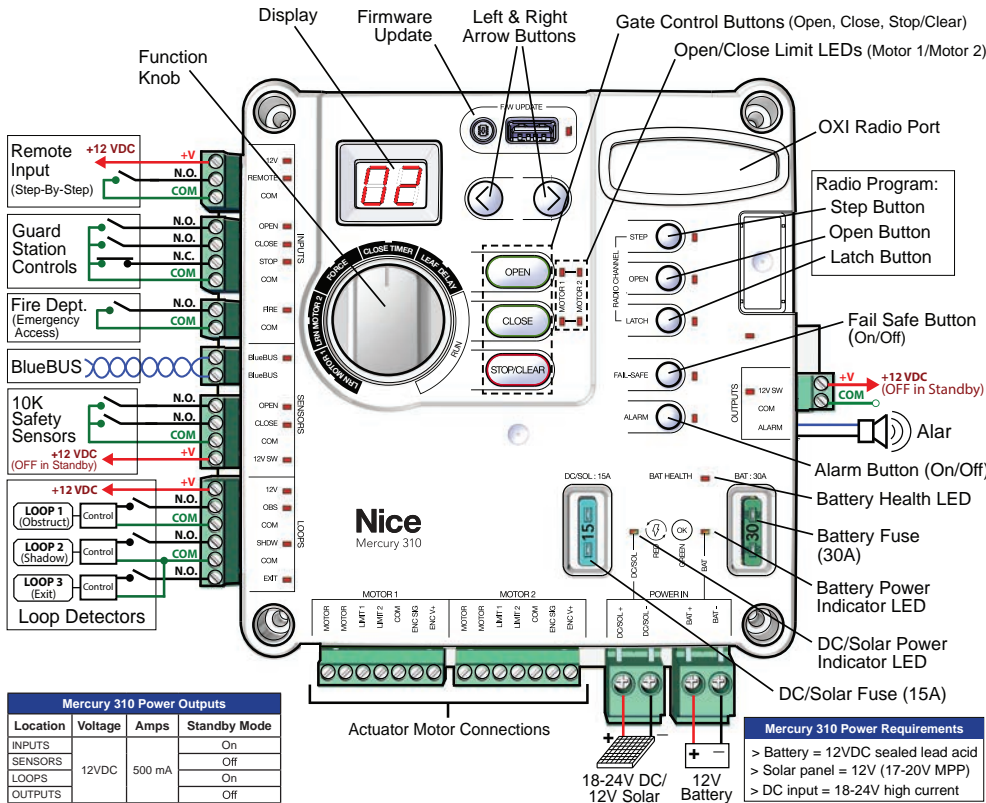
Display

Firmware Update

Left & Right Arrow Buttons

Gate Control Buttons (Open, Close, Stop/Clear)

Open/Close Limit LEDs (Motor 1/Motor 2)

Function Knob

F/W UPDATE

OXI Radio Port

Remote Input (Step-By-Step)

+12 VDC
+V
N.O.
COM

12V
REMOTE
COM

02

Radio Program:
Step Button
Open Button
Latch Button

Guard Station Controls

N.O.
N.O.
N.C.
COM

OPEN
CLOSE
STOP
COM
INPUTS

FORCE
CLOSE TIMER
LEAF DELAY
LRN MOTOR 2
LRN MOTOR
RUN

OPEN
CLOSE
STOP/CLEAR

MOTOR 1
MOTOR 2

STEP
OPEN
LATCH
RADIO CHANNEL

Fire Dept. (Emergency Access)

N.O.
COM

FIRE
COM

Fail Safe Button (On/Off)

BlueBUS

BlueBUS
BlueBUS

FAIL-SAFE
ALARM

12V SW
COM
ALARM
OUTPUTS

+V
+12 VDC (OFF in Standby)
COM

10K Safety Sensors

N.O.
N.O.
COM
+V
+12 VDC (OFF in Standby)

OPEN
CLOSE
COM
12V SW
SENSORS

Alar

Alarm Button (On/Off)

+12 VDC
+V
N.O.
COM
N.O.
COM
N.O.

LOOP 1 (Obstruct)
Control
LOOP 2 (Shadow)
Control
LOOP 3 (Exit)
Control
Loop Detectors

12V
OBS
COM
SHDW
COM
EXIT
LOOPS

DC/SOL : 15A
BAT HEALTH
BAT : 30A

Battery Health LED

Nice
Mercury 310

15
30

RED
OK
GREEN
DC/SOL
BAT

Battery Fuse (30A)

Battery Power Indicator LED

MOTOR 1
MOTOR
MOTOR
LIMIT 1
LIMIT 2
COM
ENC SIG
ENC V+

MOTOR 2
MOTOR
MOTOR
LIMIT 1
LIMIT 2
COM
ENC SIG
ENC V+

POWER IN
DC/SOL +
DC/SOL -
BAT +
BAT -

DC/Solar Power Indicator LED

DC/Solar Fuse (15A)

Actuator Motor Connections

| Mercury 310 Power Outputs | | | |
|---|---|---|---|
| Location | Voltage | Amps | Standby Mode |
| INPUTS | 12VDC | 500 mA | On |
| SENSORS | | | Off |
| LOOPS | | | On |
| OUTPUTS | | | Off |

+ −
18-24V DC/ 12V Solar

+ −
12V Battery

Mercury 310 Power Requirements
> Battery = 12VDC sealed lead acid
> Solar panel = 12V (17-20V MPP)
> DC input = 18-24V high current